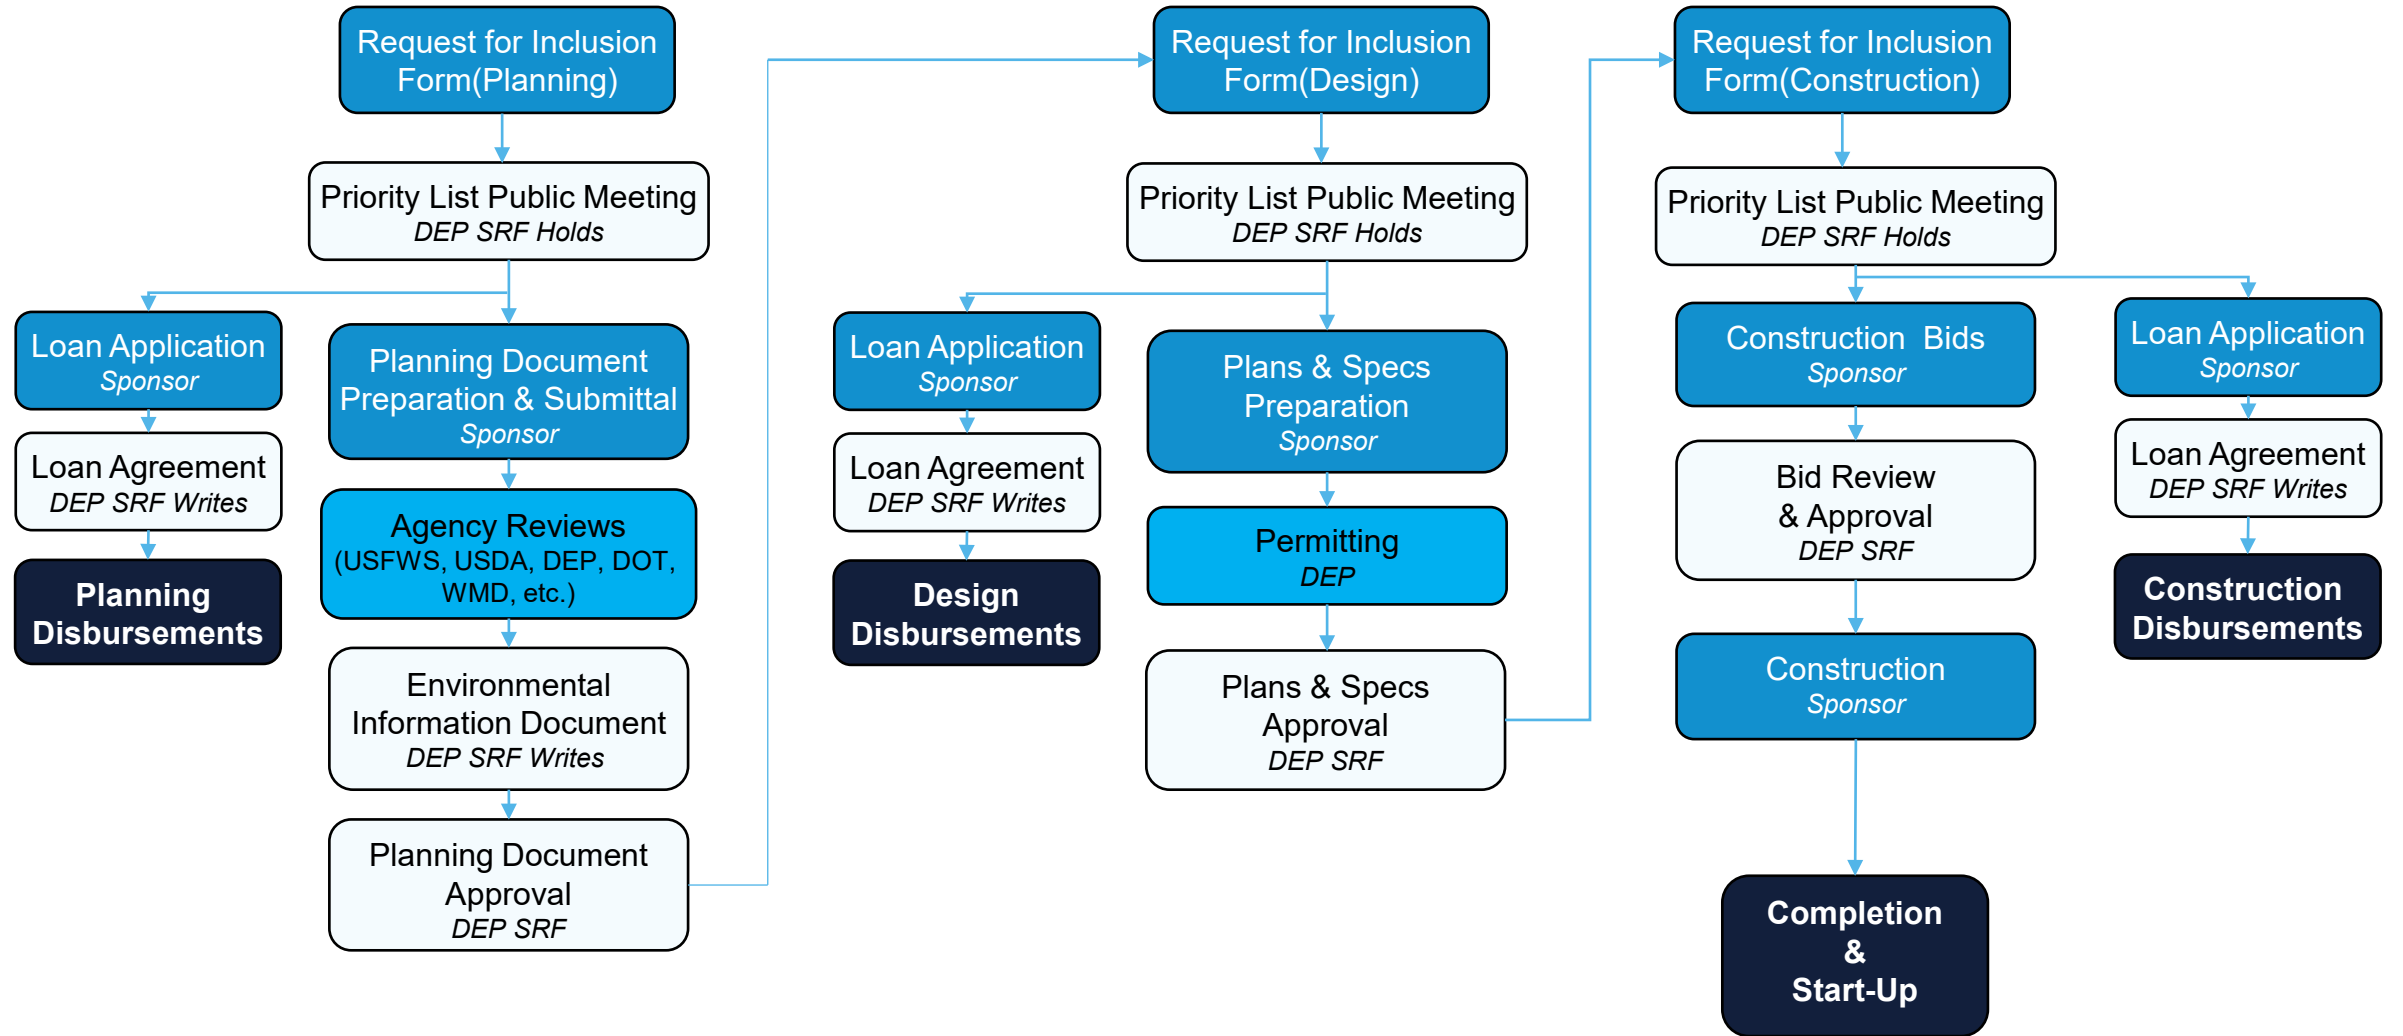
Request for Inclusion Form(Planning)

Priority List Public Meeting
DEP SRF Holds

Loan Application
Sponsor

Loan Agreement
DEP SRF Writes

Planning Disbursements

Planning Document Preparation & Submittal
Sponsor

Agency Reviews
(USFWS, USDA, DEP, DOT, WMD, etc.)

Environmental Information Document
DEP SRF Writes

Planning Document Approval
DEP SRF

Request for Inclusion Form(Design)

Priority List Public Meeting
DEP SRF Holds

Loan Application
Sponsor

Loan Agreement
DEP SRF Writes

Design Disbursements

Plans & Specs Preparation
Sponsor

Permitting
DEP

Plans & Specs Approval
DEP SRF

Request for Inclusion Form(Construction)

Priority List Public Meeting
DEP SRF Holds

Construction Bids
Sponsor

Bid Review & Approval
DEP SRF

Construction
Sponsor

Completion & Start-Up

Loan Application
Sponsor

Loan Agreement
DEP SRF Writes

Construction Disbursements